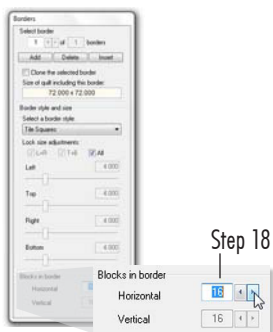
Borders

Select border

1 of 1 borders

Add Delete Insert

Clone the selected border

Size of quilt including this border:

72.000 x 72.000

Border style and size

Select a border style:

Tile Squares

Lock size adjustments:

L=R T=B All

Left 4.000

Top 4.000

Right 4.000

Bottom 4.000

Blocks in border

Horizontal

Vertical

Step 18

Blocks in border

Horizontal 16

Vertical 16